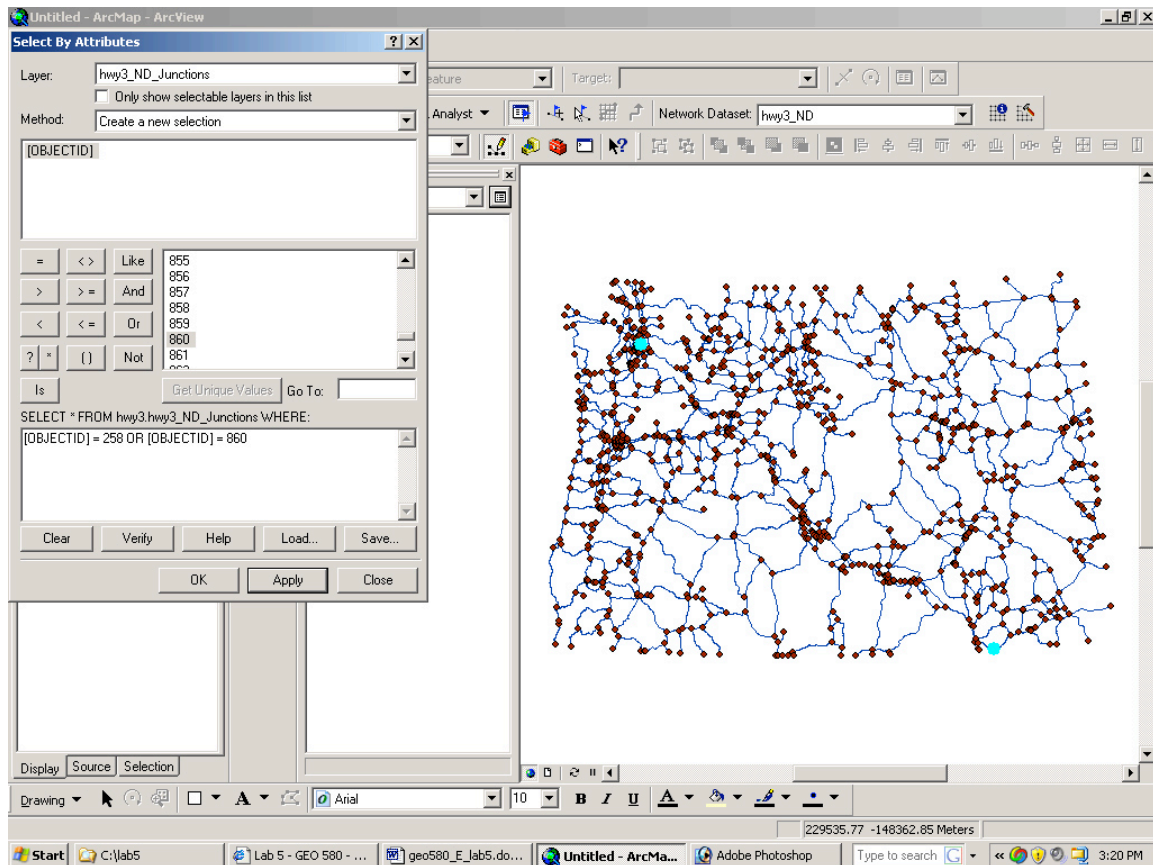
Untitled - ArcMap - ArcView

Select By Attributes

Layer: hwy3_ND_Junctions

Only show selectable layers in this list

Method: Create a new selection

[OBJECTID]

=
<>
Like
>
>=
And
<
<=
Or
?
*
()
Not
Is

855
856
857
858
859
860
861

Get Unique Values
Go To:

SELECT * FROM hwy3.hwy3_ND_Junctions WHERE:

[OBJECTID] = 258 OR [OBJECTID] = 860

Clear
Verify
Help
Load...
Save...

OK
Apply
Close

eature
Target:
Analyst
Network Dataset: hwy3_ND

Display
Source
Selection

Drawing
Arial
10
B
I
U
A

229535.77 -148362.85 Meters

Start
C:\lab5
Lab 5 - GEO 580 - ...
geo580_E_lab5.do...
Untitled - ArcMa...
Adobe Photoshop
Type to search
3:20 PM